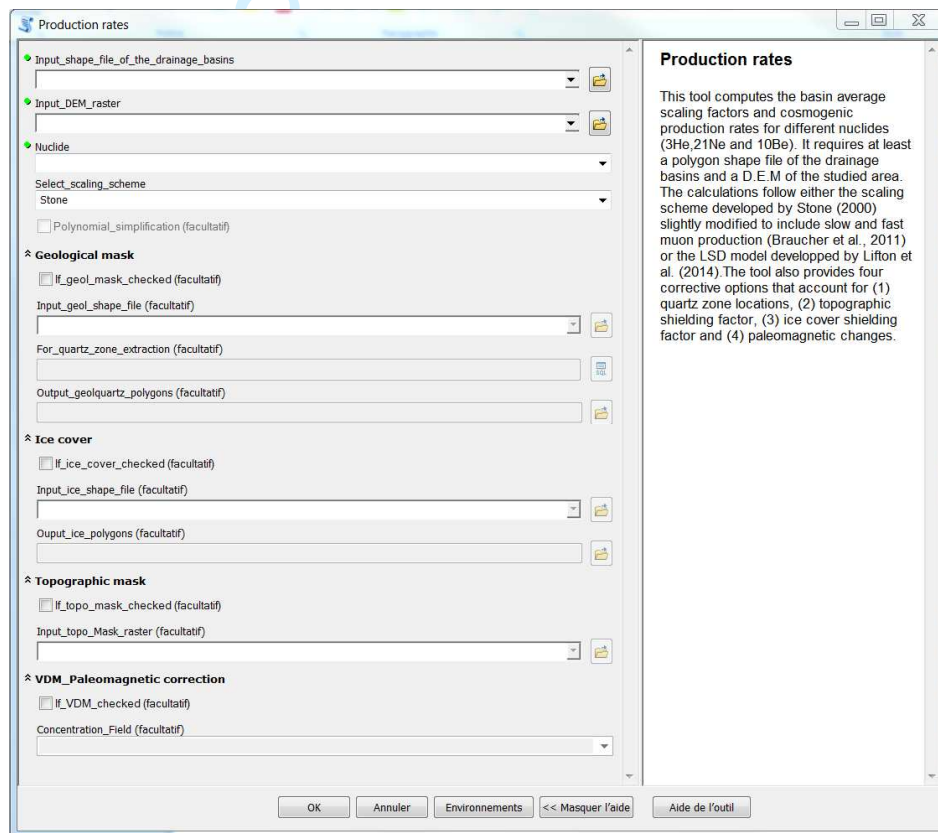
Production rates

Input_shape_file_of_the_drainage_basins

Input_DEM_raster

Nuclide

Select_scaling_scheme

Stone

Polynomial_simplification (facultatif)

Geological mask

If_geol_mask_checked (facultatif)

Input_geol_shape_file (facultatif)

For_quartz_zone_extraction (facultatif)

Output_geolquartz_polygons (facultatif)

Ice cover

If_ice_cover_checked (facultatif)

Input_ice_shape_file (facultatif)

Ouput_ice_polygons (facultatif)

Topographic mask

If_topo_mask_checked (facultatif)

Input_topo_Mask_raster (facultatif)

VDM_Paleomagnetic correction

If_VDM_checked (facultatif)

Concentration_Field (facultatif)

Production rates

This tool computes the basin average scaling factors and cosmogenic production rates for different nuclides (3He,21Ne and 10Be). It requires at least a polygon shape file of the drainage basins and a D.E.M of the studied area. The calculations follow either the scaling scheme developed by Stone (2000) slightly modified to include slow and fast muon production (Braucher et al., 2011) or the LSD model developped by Lifton et al. (2014).The tool also provides four corrective options that account for (1) quartz zone locations, (2) topographic shielding factor, (3) ice cover shielding factor and (4) paleomagnetic changes.

OK Annuler Environnements << Masquer l'aide Aide de l'outil